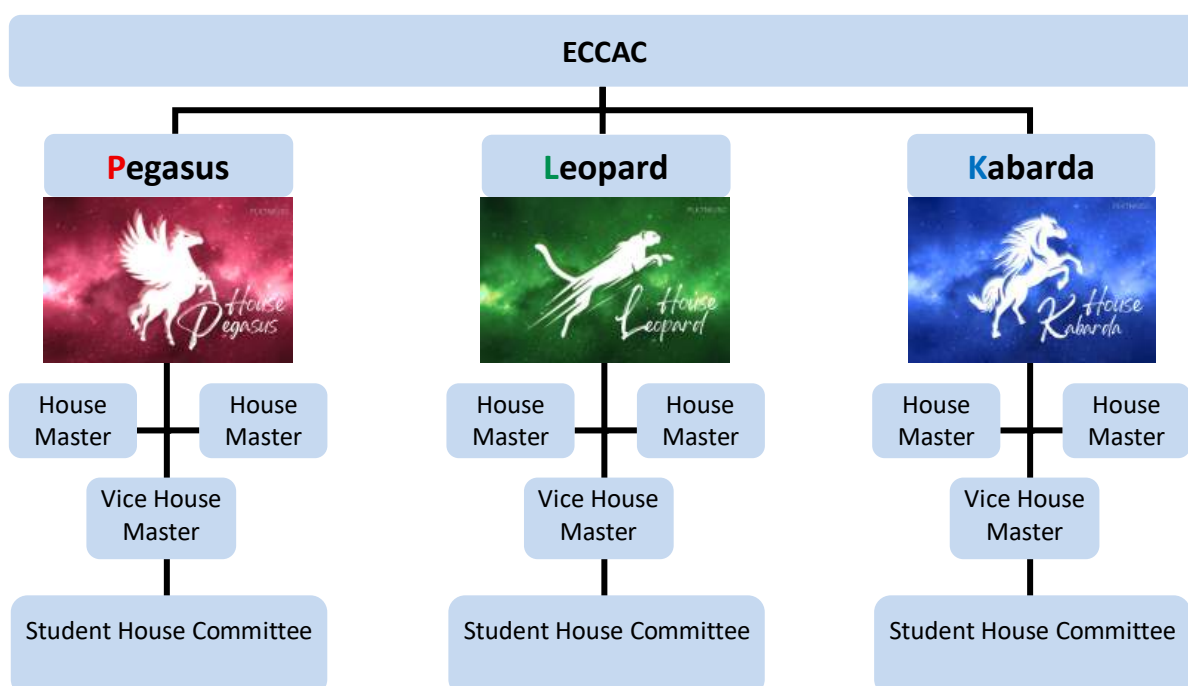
ECCAC

Pegasus

House Pegasus

House Master

House Master

Vice House Master

Student House Committee

Leopard

House Leopard

House Master

House Master

Vice House Master

Student House Committee

Kabarda

House Kabarda

House Master

House Master

Vice House Master

Student House Committee